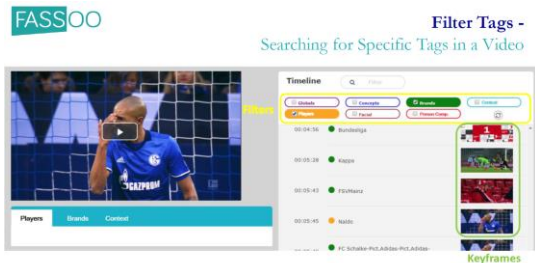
FASSOO

Filter Tags -
Searching for Specific Tags in a Video

GAZPROM

Players Brands Context

Timeline Filter

Filters

Globals Concepts Brands Context
Players Faces Person Comp.

00:04:56 Bundesliga
00:05:28 Kappa
00:05:43 FSVMainz
00:05:45 Naldo
00:05:46 FC Schalke-Pct.Adidas-Pct.Adidas-

Keyframes